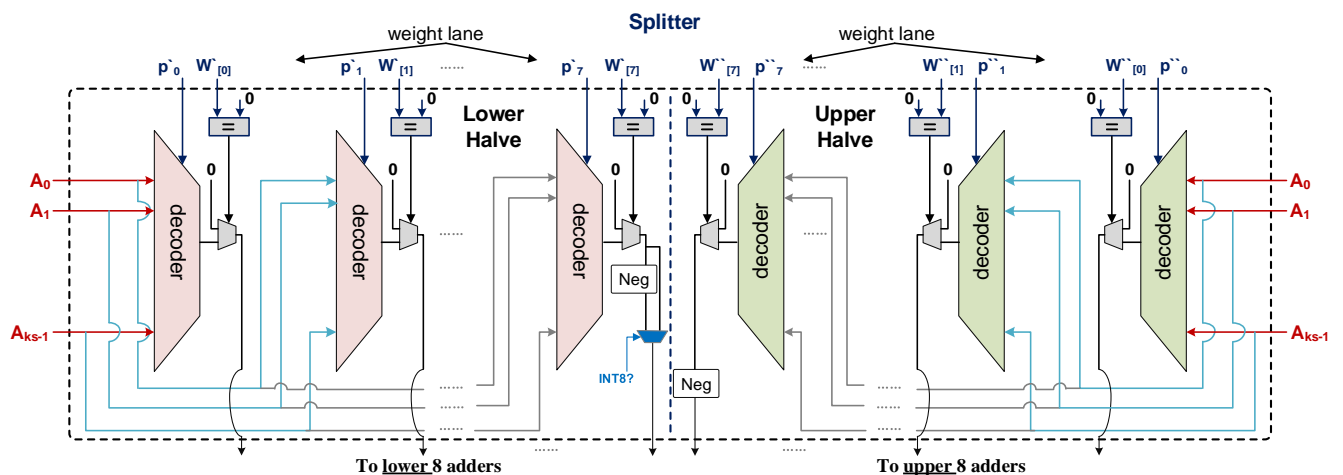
Splitter

weight lane

weight lane

$p`_0$ $W`_{[0]}$ $p`_1$ $W`_{[1]}$ ...... $p`_7$ $W`_{[7]}$ $W``_{[7]}$ $p``_7$ ...... $W``_{[1]}$ $p``_1$ $W``_{[0]}$ $p``_0$

0 0 0 0 0 0

=

Lower Halve

Upper Halve

0 0 0 0 0 0

$A_0$
$A_1$
$A_{ks-1}$

decoder decoder decoder decoder decoder decoder

......

Neg

INT8?

Neg

......

To lower 8 adders

To upper 8 adders

$A_0$
$A_1$
$A_{ks-1}$